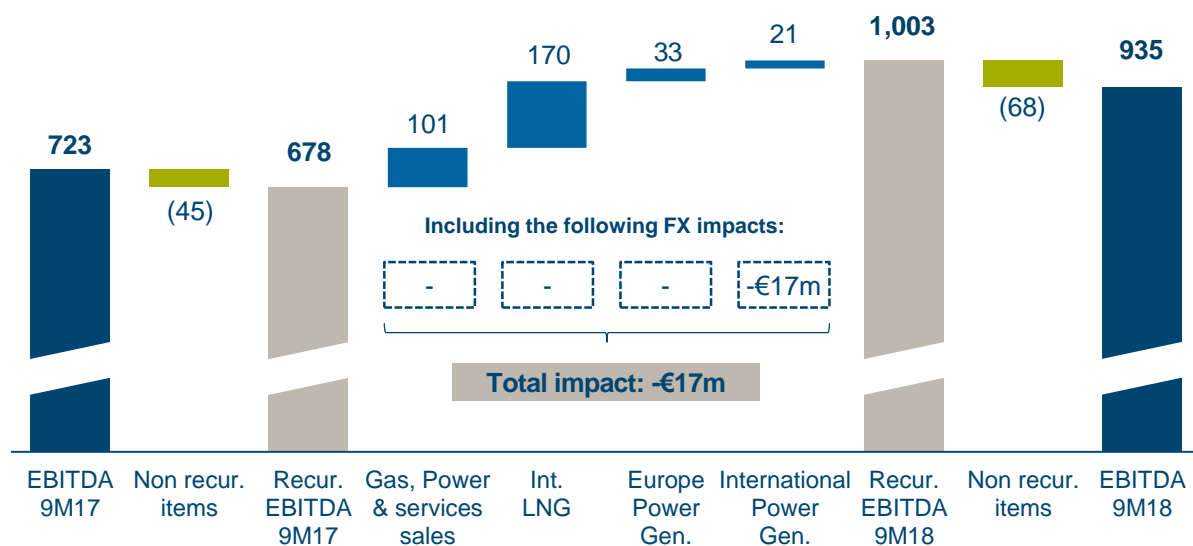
723

(45)

678

101

170

33

21

1,003

(68)

935

Including the following FX impacts:

-

-

-

-€17m

Total impact: -€17m

EBITDA 9M17

Non recur. items

Recur. EBITDA 9M17

Gas, Power & services sales

Int. LNG

Europe Power Gen.

International Power Gen.

Recur. EBITDA 9M18

Non recur. items

EBITDA 9M18